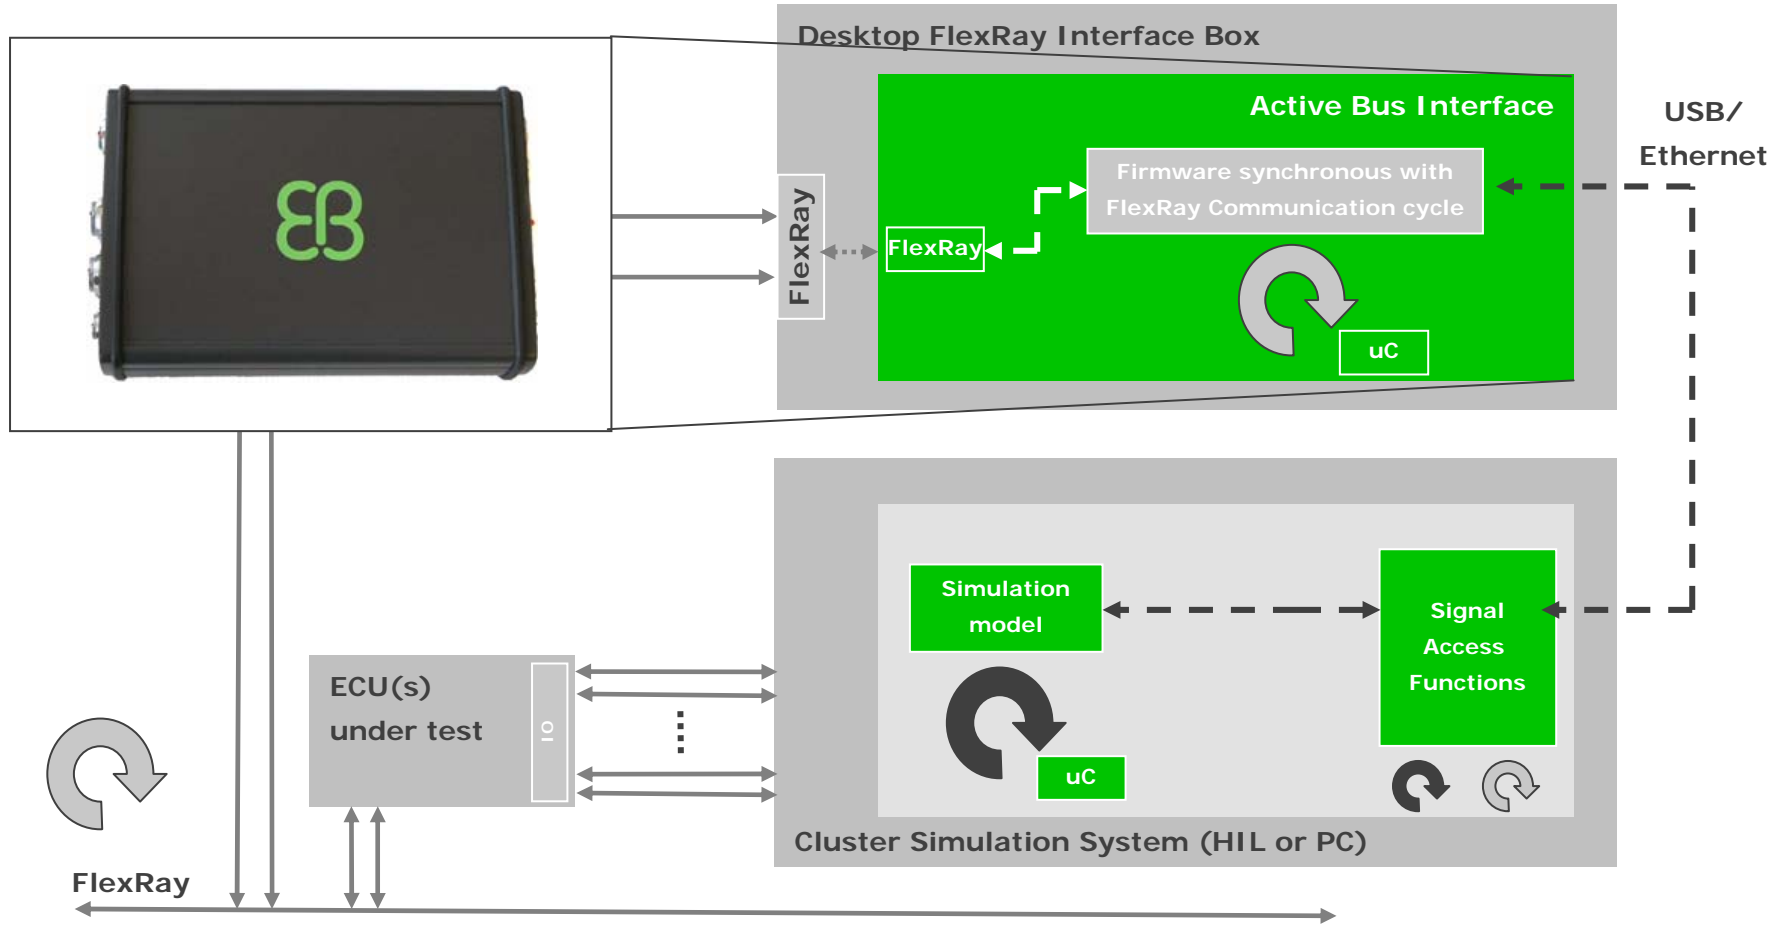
Desktop FlexRay Interface Box

Active Bus Interface

USB/ Ethernet

Firmware synchronous with FlexRay Communication cycle

FlexRay

FlexRay

uC

Simulation model

Signal Access Functions

uC

ECU(s) under test

IO

Cluster Simulation System (HIL or PC)

FlexRay